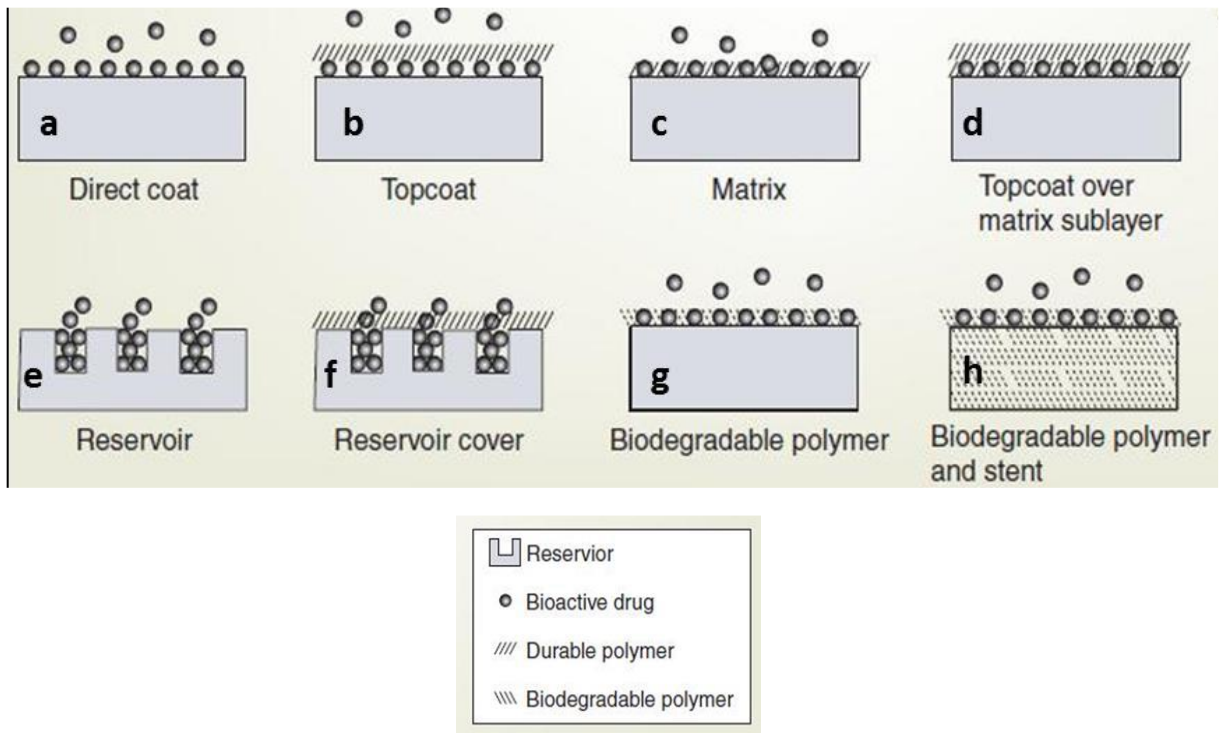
a
Direct coat

b
Topcoat

c
Matrix

d
Topcoat over matrix sublayer

e
Reservoir

f
Reservoir cover

g
Biodegradable polymer

h
Biodegradable polymer and stent

Reservior
Bioactive drug
Durable polymer
Biodegradable polymer